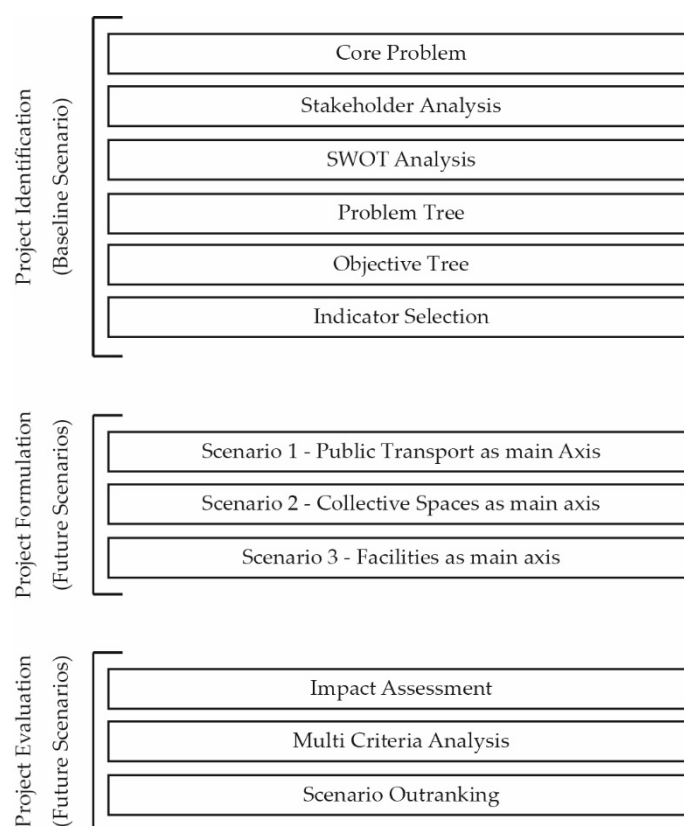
Project Identification
(Baseline Scenario)

Core Problem

Stakeholder Analysis

SWOT Analysis

Problem Tree

Objective Tree

Indicator Selection

Project Formulation
(Future Scenarios)

Scenario 1 - Public Transport as main Axis

Scenario 2 - Collective Spaces as main axis

Scenario 3 - Facilities as main axis

Project Evaluation
(Future Scenarios)

Impact Assessment

Multi Criteria Analysis

Scenario Outranking